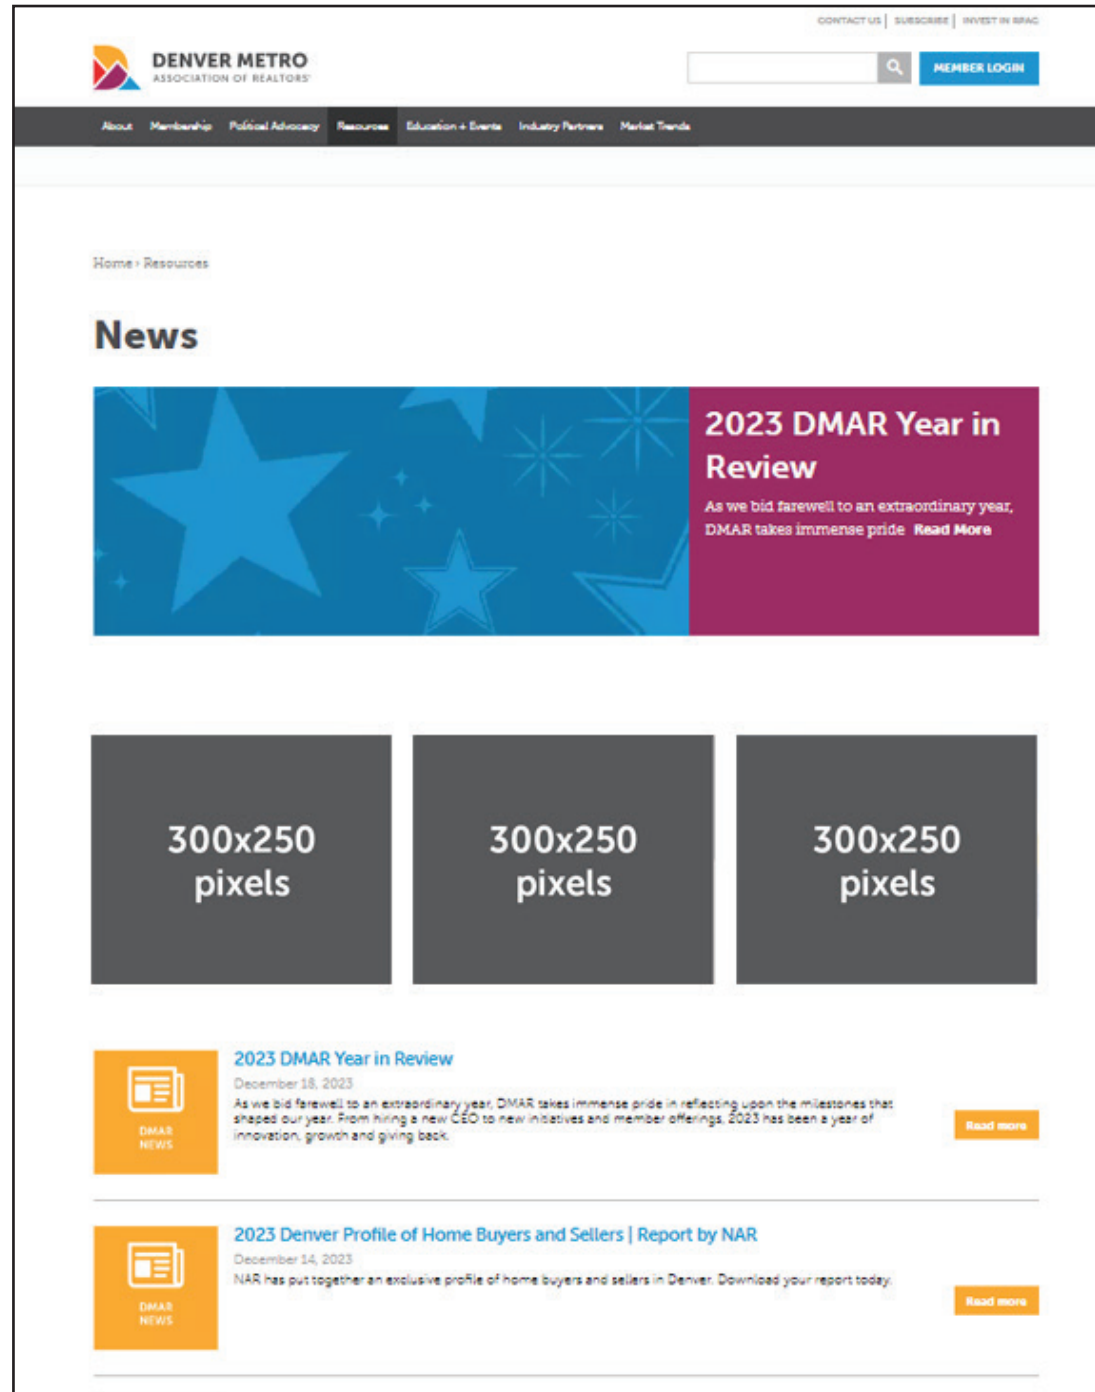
CONTACT US | SUBSCRIBE | INVEST IN RPAC

DENVER METRO
ASSOCIATION OF REALTORS®

MEMBER LOGIN

About Membership Political Advocacy Resources Education + Events Industry Partners Market Trends

Home › Resources

News

2023 DMAR Year in Review

As we bid farewell to an extraordinary year, DMAR takes immense pride Read More

300x250 pixels

300x250 pixels

300x250 pixels

DMAR NEWS

2023 DMAR Year in Review

December 18, 2023

As we bid farewell to an extraordinary year, DMAR takes immense pride in reflecting upon the milestones that shaped our year. From hiring a new CEO to new initiatives and member offerings, 2023 has been a year of innovation, growth and giving back.

Read more

DMAR NEWS

2023 Denver Profile of Home Buyers and Sellers | Report by NAR

December 14, 2023

NAR has put together an exclusive profile of home buyers and sellers in Denver. Download your report today.

Read more